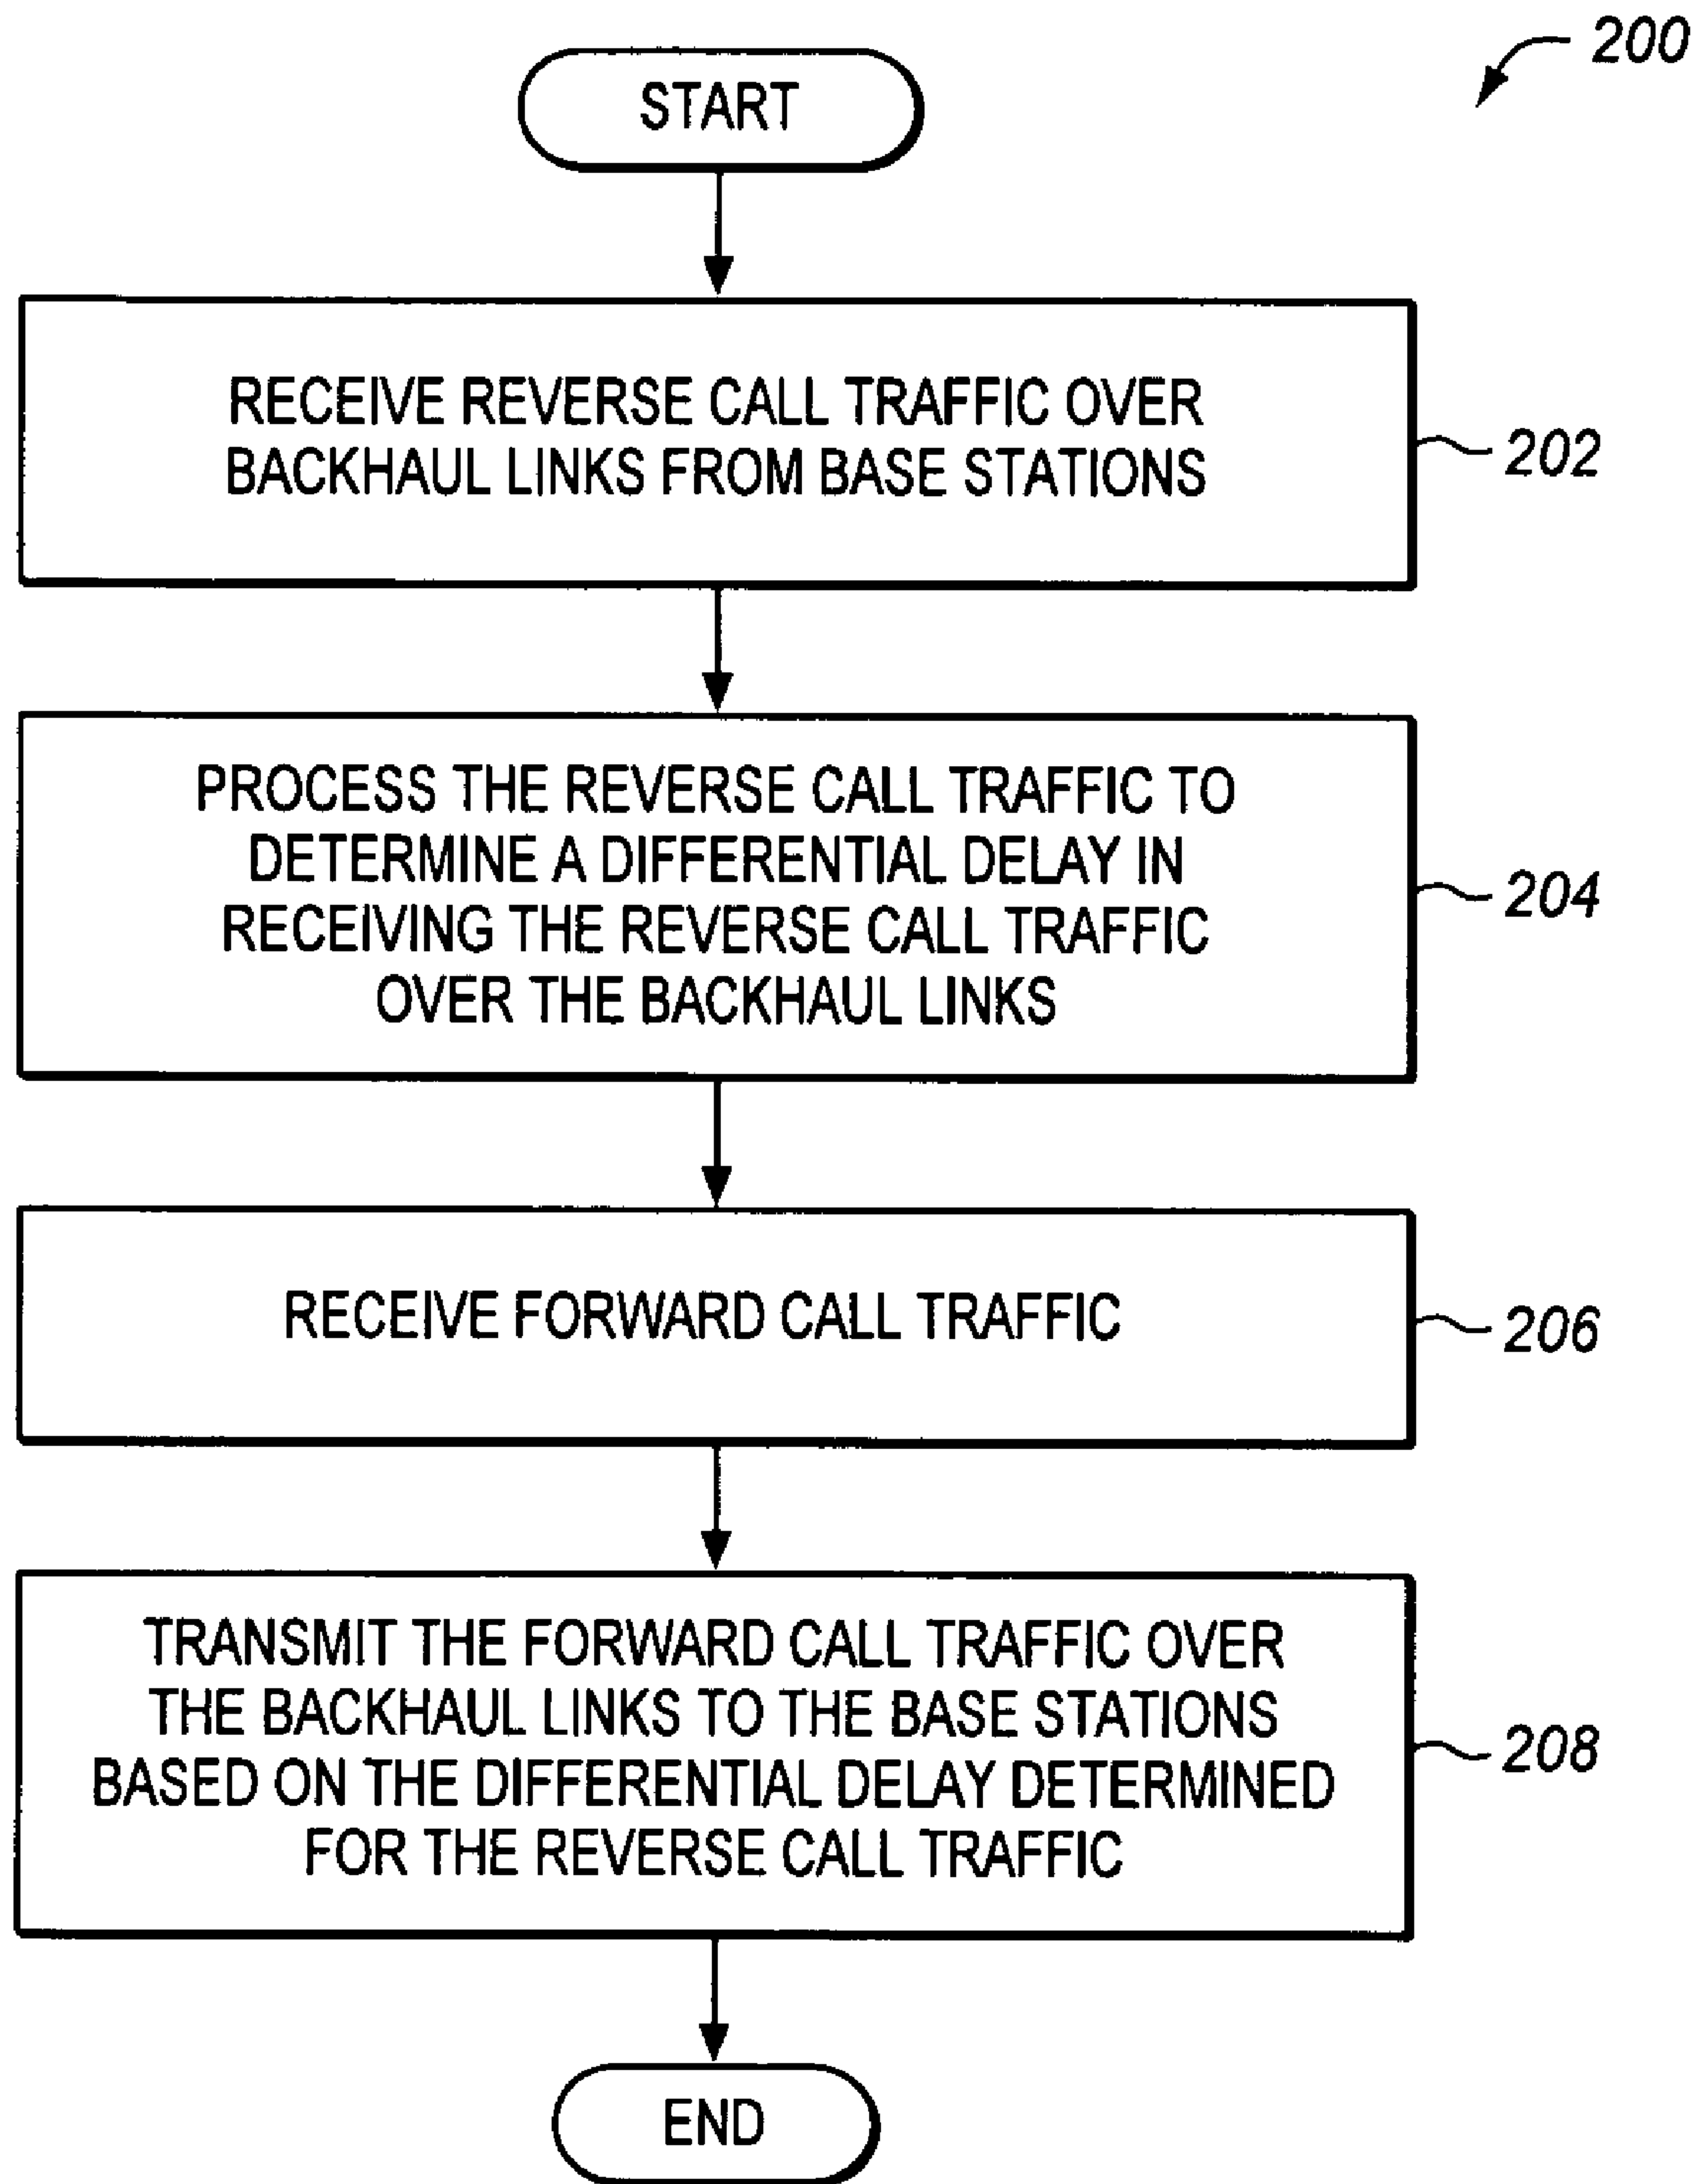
200

START

RECEIVE REVERSE CALL TRAFFIC OVER BACKHAUL LINKS FROM BASE STATIONS

202

PROCESS THE REVERSE CALL TRAFFIC TO DETERMINE A DIFFERENTIAL DELAY IN RECEIVING THE REVERSE CALL TRAFFIC OVER THE BACKHAUL LINKS

204

RECEIVE FORWARD CALL TRAFFIC

206

TRANSMIT THE FORWARD CALL TRAFFIC OVER THE BACKHAUL LINKS TO THE BASE STATIONS BASED ON THE DIFFERENTIAL DELAY DETERMINED FOR THE REVERSE CALL TRAFFIC

208

END